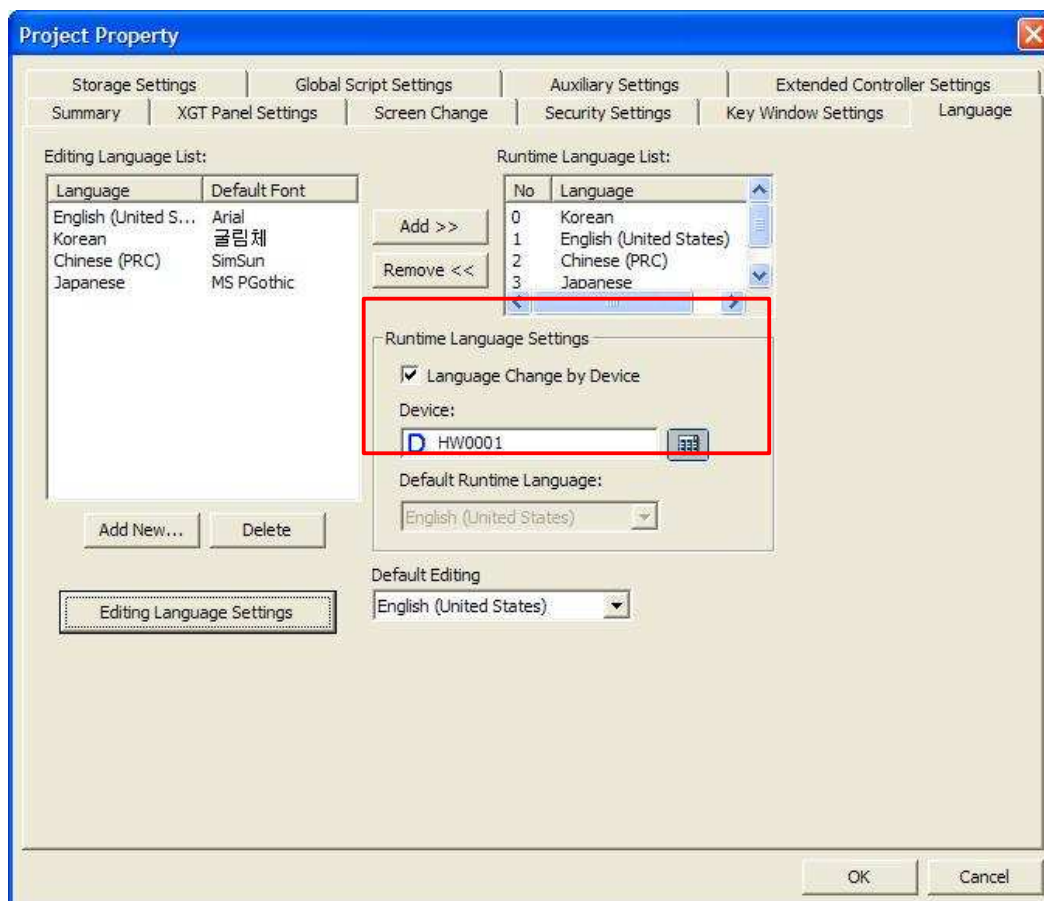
Project Property

Storage Settings | Global Script Settings | Auxiliary Settings | Extended Controller Settings
Summary | XGT Panel Settings | Screen Change | Security Settings | Key Window Settings | Language

Editing Language List:

| Language | Default Font |
|---|---|
| English (United S... | Arial |
| Korean | 굴림체 |
| Chinese (PRC) | SimSun |
| Japanese | MS PGothic |

Add >>
Remove <<

Runtime Language List:

| No | Language |
|---|---|
| 0 | Korean |
| 1 | English (United States) |
| 2 | Chinese (PRC) |
| 3 | Japanese |

Runtime Language Settings
☑ Language Change by Device
Device:
D HW0001
Default Runtime Language:
English (United States)

Add New... Delete

Editing Language Settings

Default Editing
English (United States)

OK Cancel